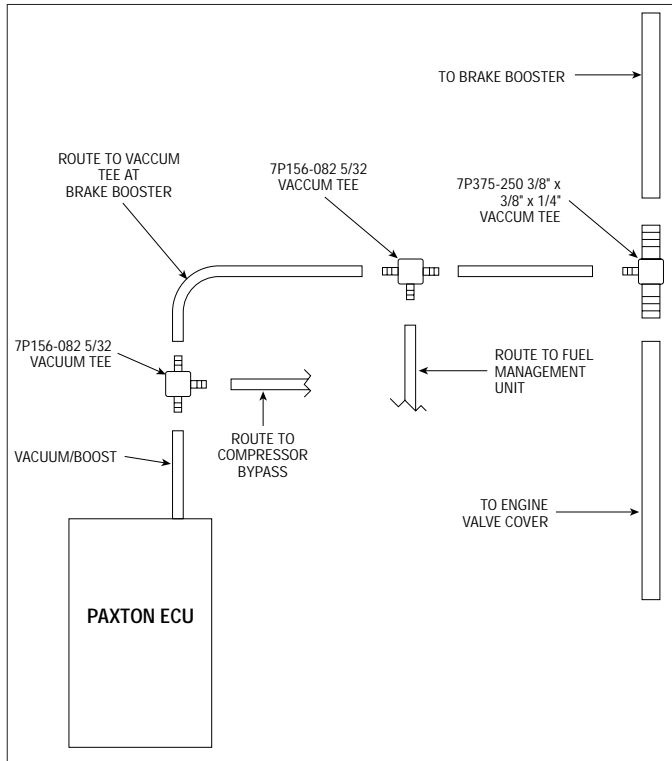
TO BRAKE BOOSTER

ROUTE TO VACCUM TEE AT BRAKE BOOSTER

7P156-082 5/32 VACCUM TEE

7P375-250 3/8" x 3/8" x 1/4" VACCUM TEE

7P156-082 5/32 VACUUM TEE

ROUTE TO FUEL MANAGEMENT UNIT

ROUTE TO COMPRESSOR BYPASS

VACUUM/BOOST

TO ENGINE VALVE COVER

PAXTON ECU